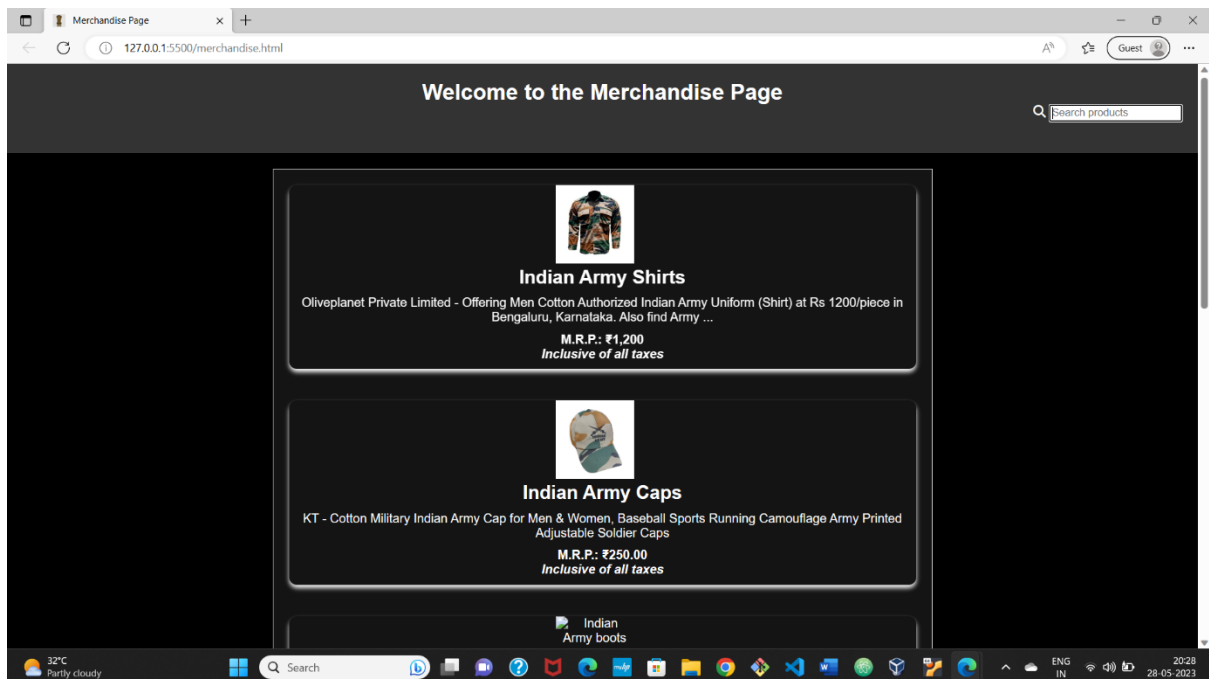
Merchandise Page

127.0.0.1:5500/merchandise.html

Guest

Welcome to the Merchandise Page

Search products

Indian Army Shirts

Oliveplanet Private Limited - Offering Men Cotton Authorized Indian Army Uniform (Shirt) at Rs 1200/piece in Bengaluru, Karnataka. Also find Army ...

M.R.P.: ₹1,200
Inclusive of all taxes

Indian Army Caps

KT - Cotton Military Indian Army Cap for Men & Women, Baseball Sports Running Camouflage Army Printed Adjustable Soldier Caps

M.R.P.: ₹250.00
Inclusive of all taxes

Indian Army boots

32°C
Partly cloudy

Search

ENG
IN

20:28
28-05-2023